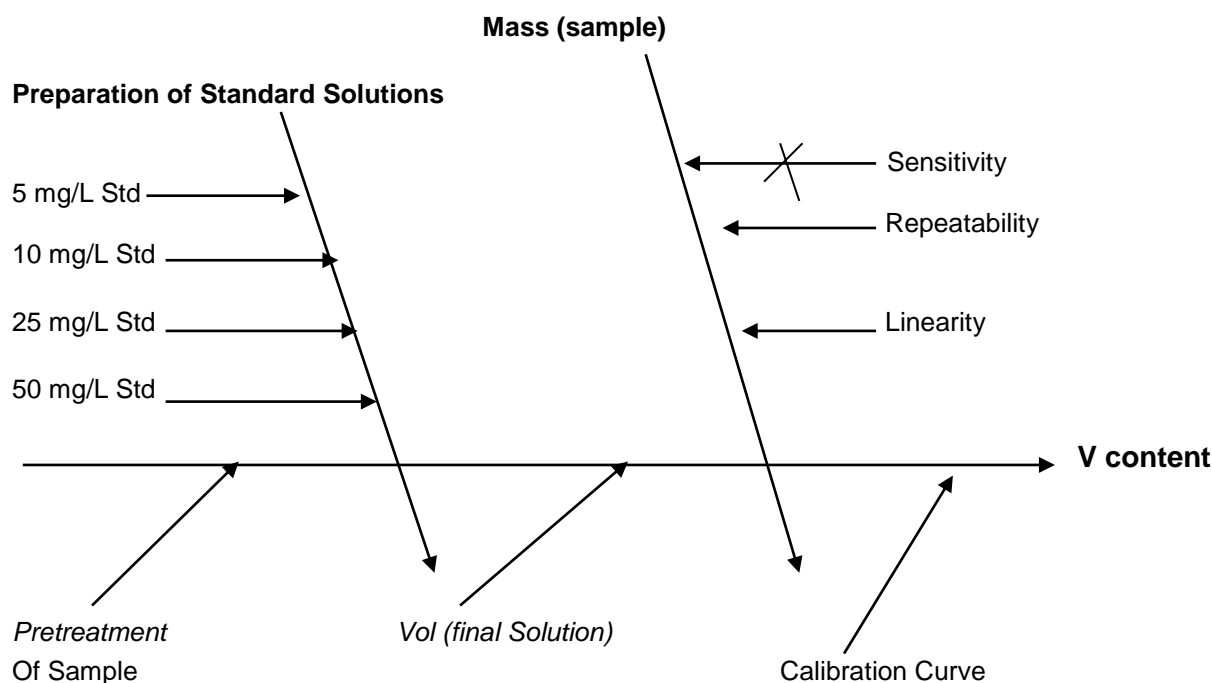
Mass (sample)

Preparation of Standard Solutions

5 mg/L Std

10 mg/L Std

25 mg/L Std

50 mg/L Std

Sensitivity

Repeatability

Linearity

V content

Pretreatment
Of Sample

Vol (final Solution)

Calibration Curve